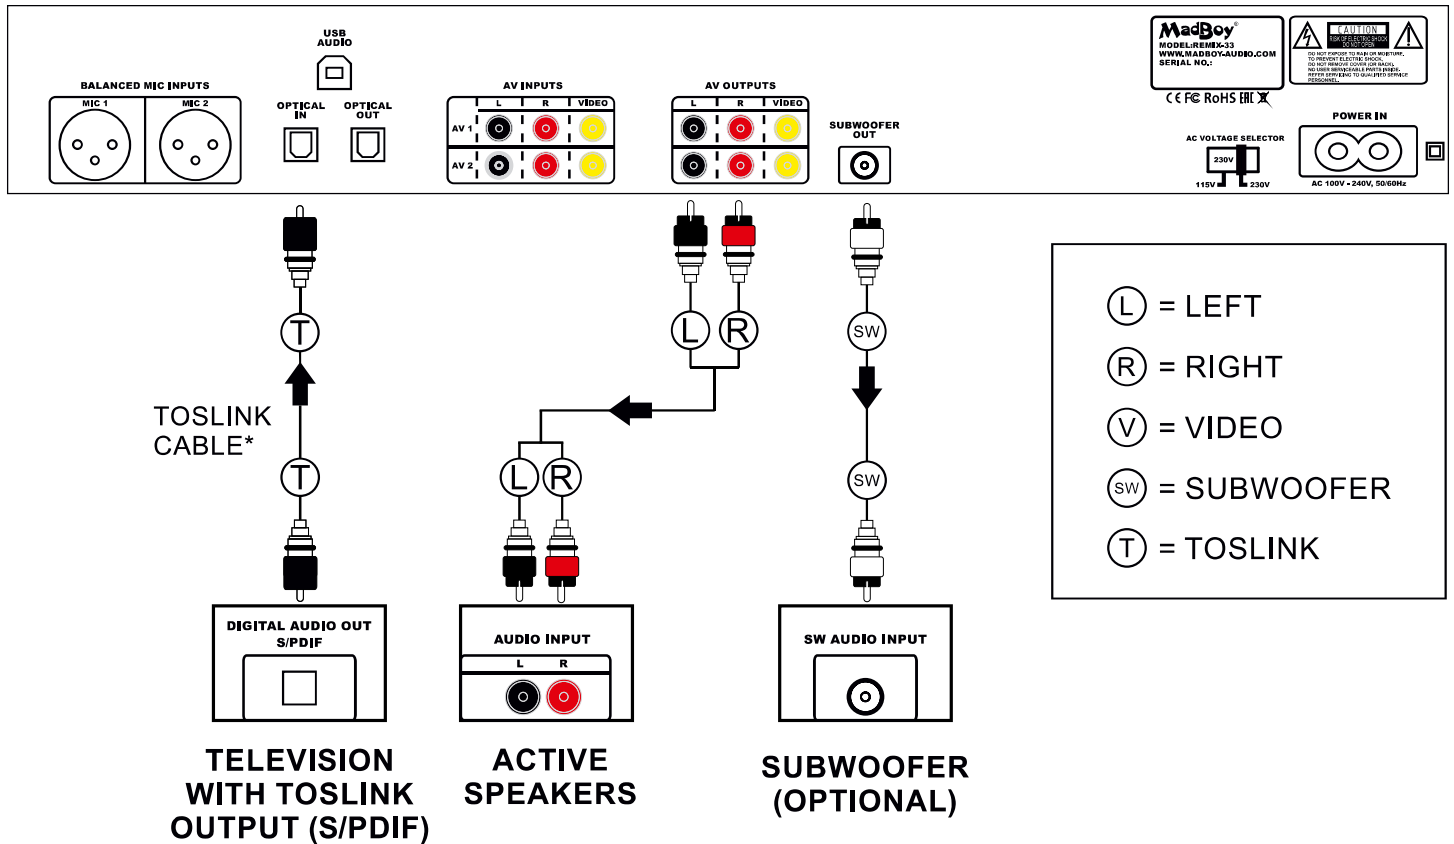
BALANCED MIC INPUTS
MIC 1
MIC 2
USB AUDIO
OPTICAL IN
OPTICAL OUT
AV INPUTS
L
R
VIDEO
AV 1
AV 2
AV OUTPUTS
L
R
VIDEO
SUBWOOFER OUT
MadBoy
MODEL:REMIX-33
WWW.MADBOY-AUDIO.COM
SERIAL NO.:
CAUTION
RISK OF ELECTRIC SHOCK DO NOT OPEN
DO NOT EXPOSE TO RAIN OR MOISTURE. TO PREVENT ELECTRIC SHOCK, DO NOT REMOVE COVER (OR BACK). NO USER SERVICEABLE PARTS INSIDE. REFER SERVICING TO QUALIFIED SERVICE PERSONNEL.
CE FC RoHS
AC VOLTAGE SELECTOR
230V
115V
230V
POWER IN
AC 100V - 240V, 50/60Hz

T
TOSLINK CABLE*
T
L
R
L
R
SW
SW

L = LEFT
R = RIGHT
V = VIDEO
SW = SUBWOOFER
T = TOSLINK

DIGITAL AUDIO OUT S/PDIF
AUDIO INPUT
L
R
SW AUDIO INPUT

TELEVISION WITH TOSLINK OUTPUT (S/PDIF)
ACTIVE SPEAKERS
SUBWOOFER (OPTIONAL)